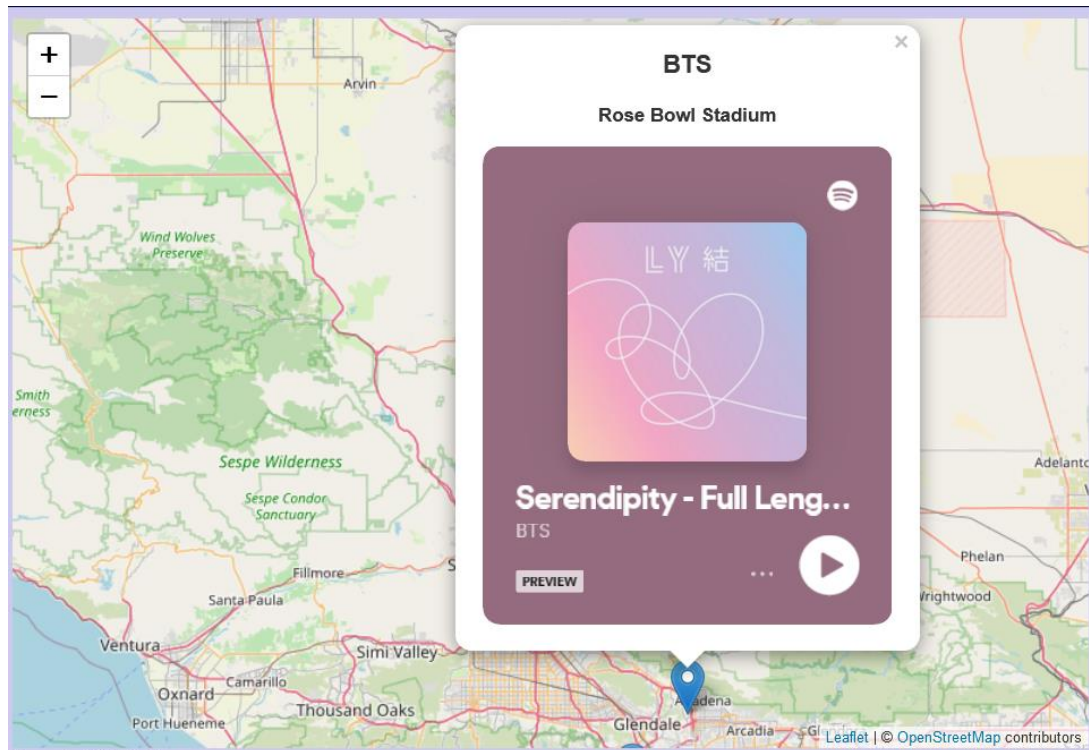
+
−
×
BTS
Rose Bowl Stadium
LY 結
Serendipity - Full Leng...
BTS
PREVIEW
...
Arvin
Wind Wolves Preserve
Smith erness
Sespe Wilderness
Sespe Condor Sanctuary
Fillmore
Santa Paula
Ventura
Simi Valley
Camarillo
Oxnard
Port Hueneme
Thousand Oaks
Glendale
Pasadena
Arcadia
Adelanto
Phelan
Wrightwood
Leaflet | © OpenStreetMap contributors